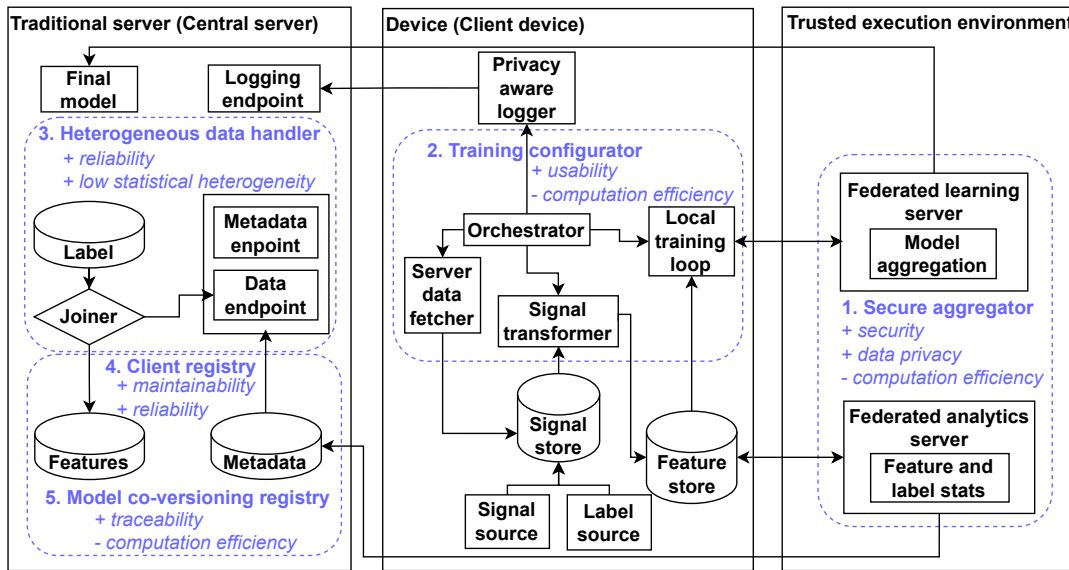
Traditional server (Central server)

Final model

Logging endpoint

3. Heterogeneous data handler
+ reliability
+ low statistical heterogeneity

Label

Metadata enpoint

Data endpoint

Joiner

4. Client registry
+ maintainability
+ reliability

Features

Metadata

5. Model co-versioning registry
+ traceability
- computation efficiency

Device (Client device)

Privacy aware logger

2. Training configurator
+ usability
- computation efficiency

Orchestrator

Local training loop

Server data fetcher

Signal transformer

Signal store

Feature store

Signal source

Label source

Trusted execution environment

Federated learning server

Model aggregation

1. Secure aggregator
+ security
+ data privacy
- computation efficiency

Federated analytics server

Feature and label stats